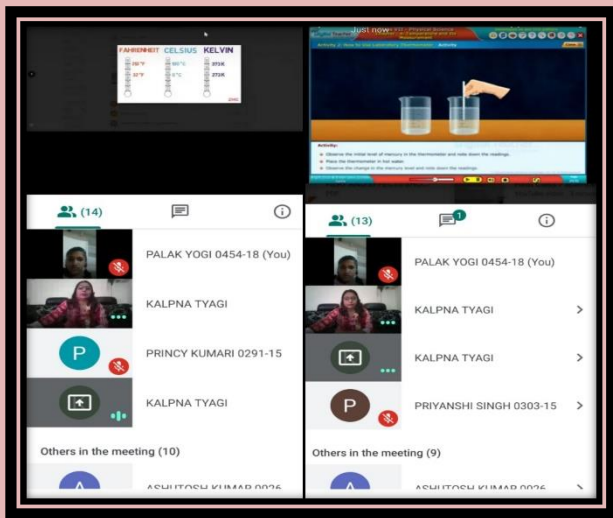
FAHRENHEIT CELSIUS KELVIN

Just now

Activity 1: How to Use Laboratory Thermometer

Activity:

(14)

PALAK YOGI 0454-18 (You)

KALPNA TYAGI

P

PRINCY KUMARI 0291-15

KALPNA TYAGI

Others in the meeting (10)

ASHUTOSH KUMAR 0026

(13)

1

PALAK YOGI 0454-18 (You)

KALPNA TYAGI

KALPNA TYAGI

P

PRIYANSHI SINGH 0303-15

Others in the meeting (9)

ASHUTOSH KUMAR 0026